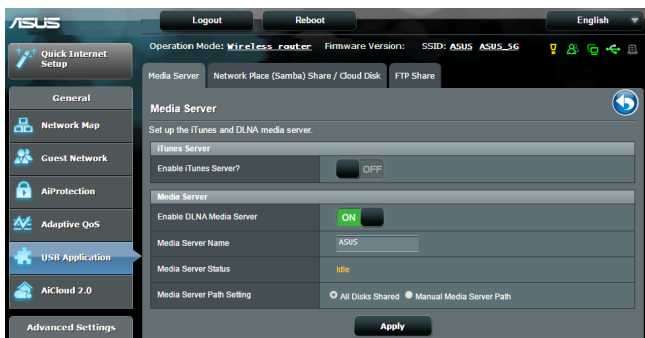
ASUS

Logout

Reboot

English

Quick Internet Setup

Operation Mode: Wireless router Firmware Version: SSID: ASUS ASUS_5G

General

Network Map

Guest Network

AiProtection

Adaptive QoS

USB Application

AiCloud 2.0

Advanced Settings

Media Server

Network Place (Samba) Share / Cloud Disk

FTP Share

Media Server

Set up the iTunes and DLNA media server.

iTunes Server

Enable iTunes Server?

OFF

Media Server

Enable DLNA Media Server

ON

Media Server Name

ASUS

Media Server Status

Idle

Media Server Path Setting

All Disks Shared

Manual Media Server Path

Apply